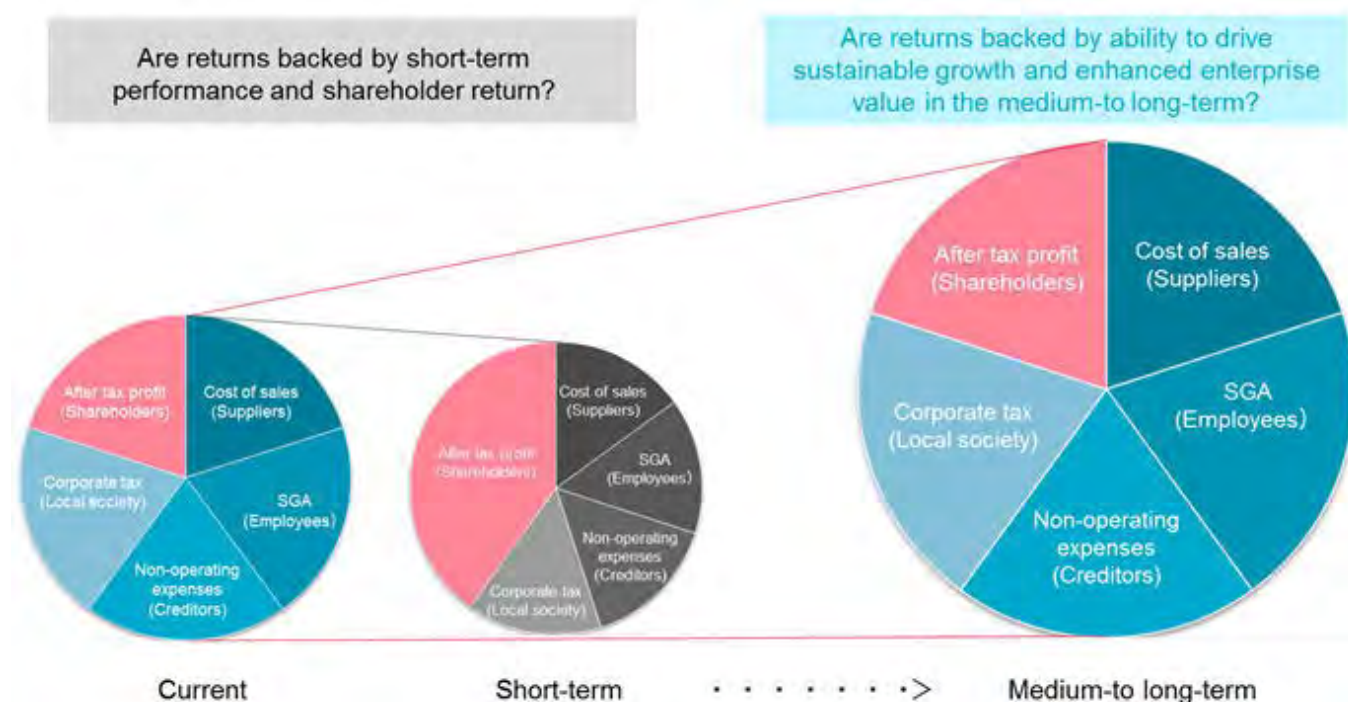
Are returns backed by short-term performance and shareholder return?

Are returns backed by ability to drive sustainable growth and enhanced enterprise value in the medium-to long-term?

After tax profit (Shareholders)
Cost of sales (Suppliers)
SGA (Employees)
Non-operating expenses (Creditors)
Corporate tax (Local society)

After tax profit (Shareholders)
Cost of sales (Suppliers)
SGA (Employees)
Non-operating expenses (Creditors)
Corporate tax (Local society)

After tax profit (Shareholders)
Cost of sales (Suppliers)
SGA (Employees)
Non-operating expenses (Creditors)
Corporate tax (Local society)

Current

Short-term

Medium-to long-term